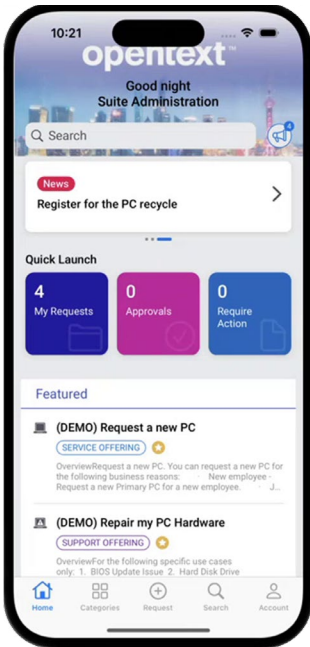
10:21

opentext™

Good night
Suite Administration

Search

4

News
Register for the PC recycle

Quick Launch

4
My Requests

0
Approvals

0
Require Action

Featured

(DEMO) Request a new PC
SERVICE OFFERING
OverviewRequest a new PC. You can request a new PC for the following business reasons: New employee - Request a new Primary PC for a new employee.

(DEMO) Repair my PC Hardware
SUPPORT OFFERING
OverviewFor the following specific use cases only: 1. BIOS Update Issue 2. Hard Disk Drive

Home
Categories
Request
Search
Account